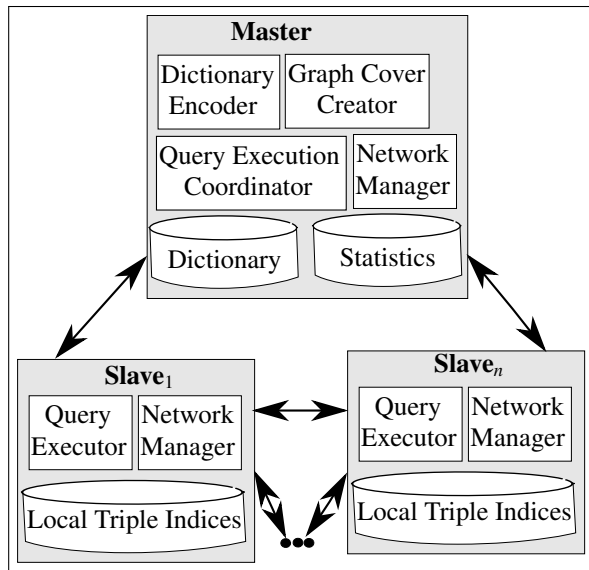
Master

Dictionary Encoder

Graph Cover Creator

Query Execution Coordinator

Network Manager

Dictionary

Statistics

Slave$_1$

Query Executor

Network Manager

Local Triple Indices

Slave$_n$

Query Executor

Network Manager

Local Triple Indices